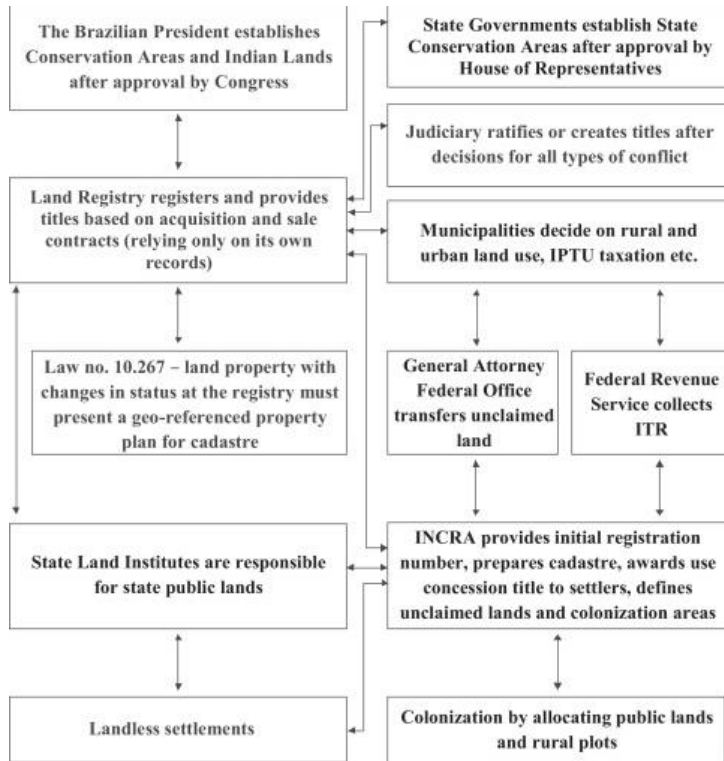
The Brazilian President establishes Conservation Areas and Indian Lands after approval by Congress

State Governments establish State Conservation Areas after approval by House of Representatives

Judiciary ratifies or creates titles after decisions for all types of conflict

Land Registry registers and provides titles based on acquisition and sale contracts (relying only on its own records)

Municipalities decide on rural and urban land use, IPTU taxation etc.

Law no. 10.267 – land property with changes in status at the registry must present a geo-referenced property plan for cadastre

General Attorney Federal Office transfers unclaimed land

Federal Revenue Service collects ITR

State Land Institutes are responsible for state public lands

INCRA provides initial registration number, prepares cadastre, awards use concession title to settlers, defines unclaimed lands and colonization areas

Landless settlements

Colonization by allocating public lands and rural plots